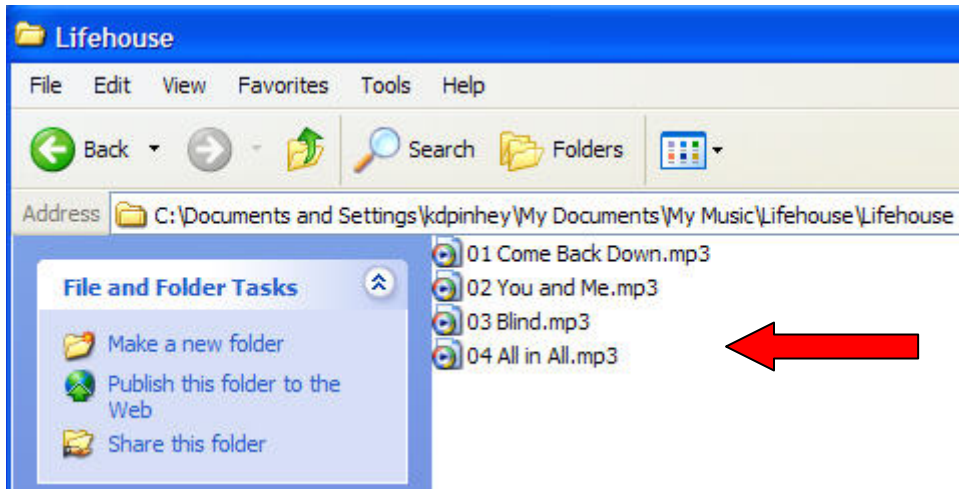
Lifehouse

File Edit View Favorites Tools Help

Back Search Folders

Address C:\Documents and Settings\kdpinhey\My Documents\My Music\Lifehouse\Lifehouse

File and Folder Tasks

Make a new folder
Publish this folder to the Web
Share this folder

01 Come Back Down.mp3
02 You and Me.mp3
03 Blind.mp3
04 All in All.mp3